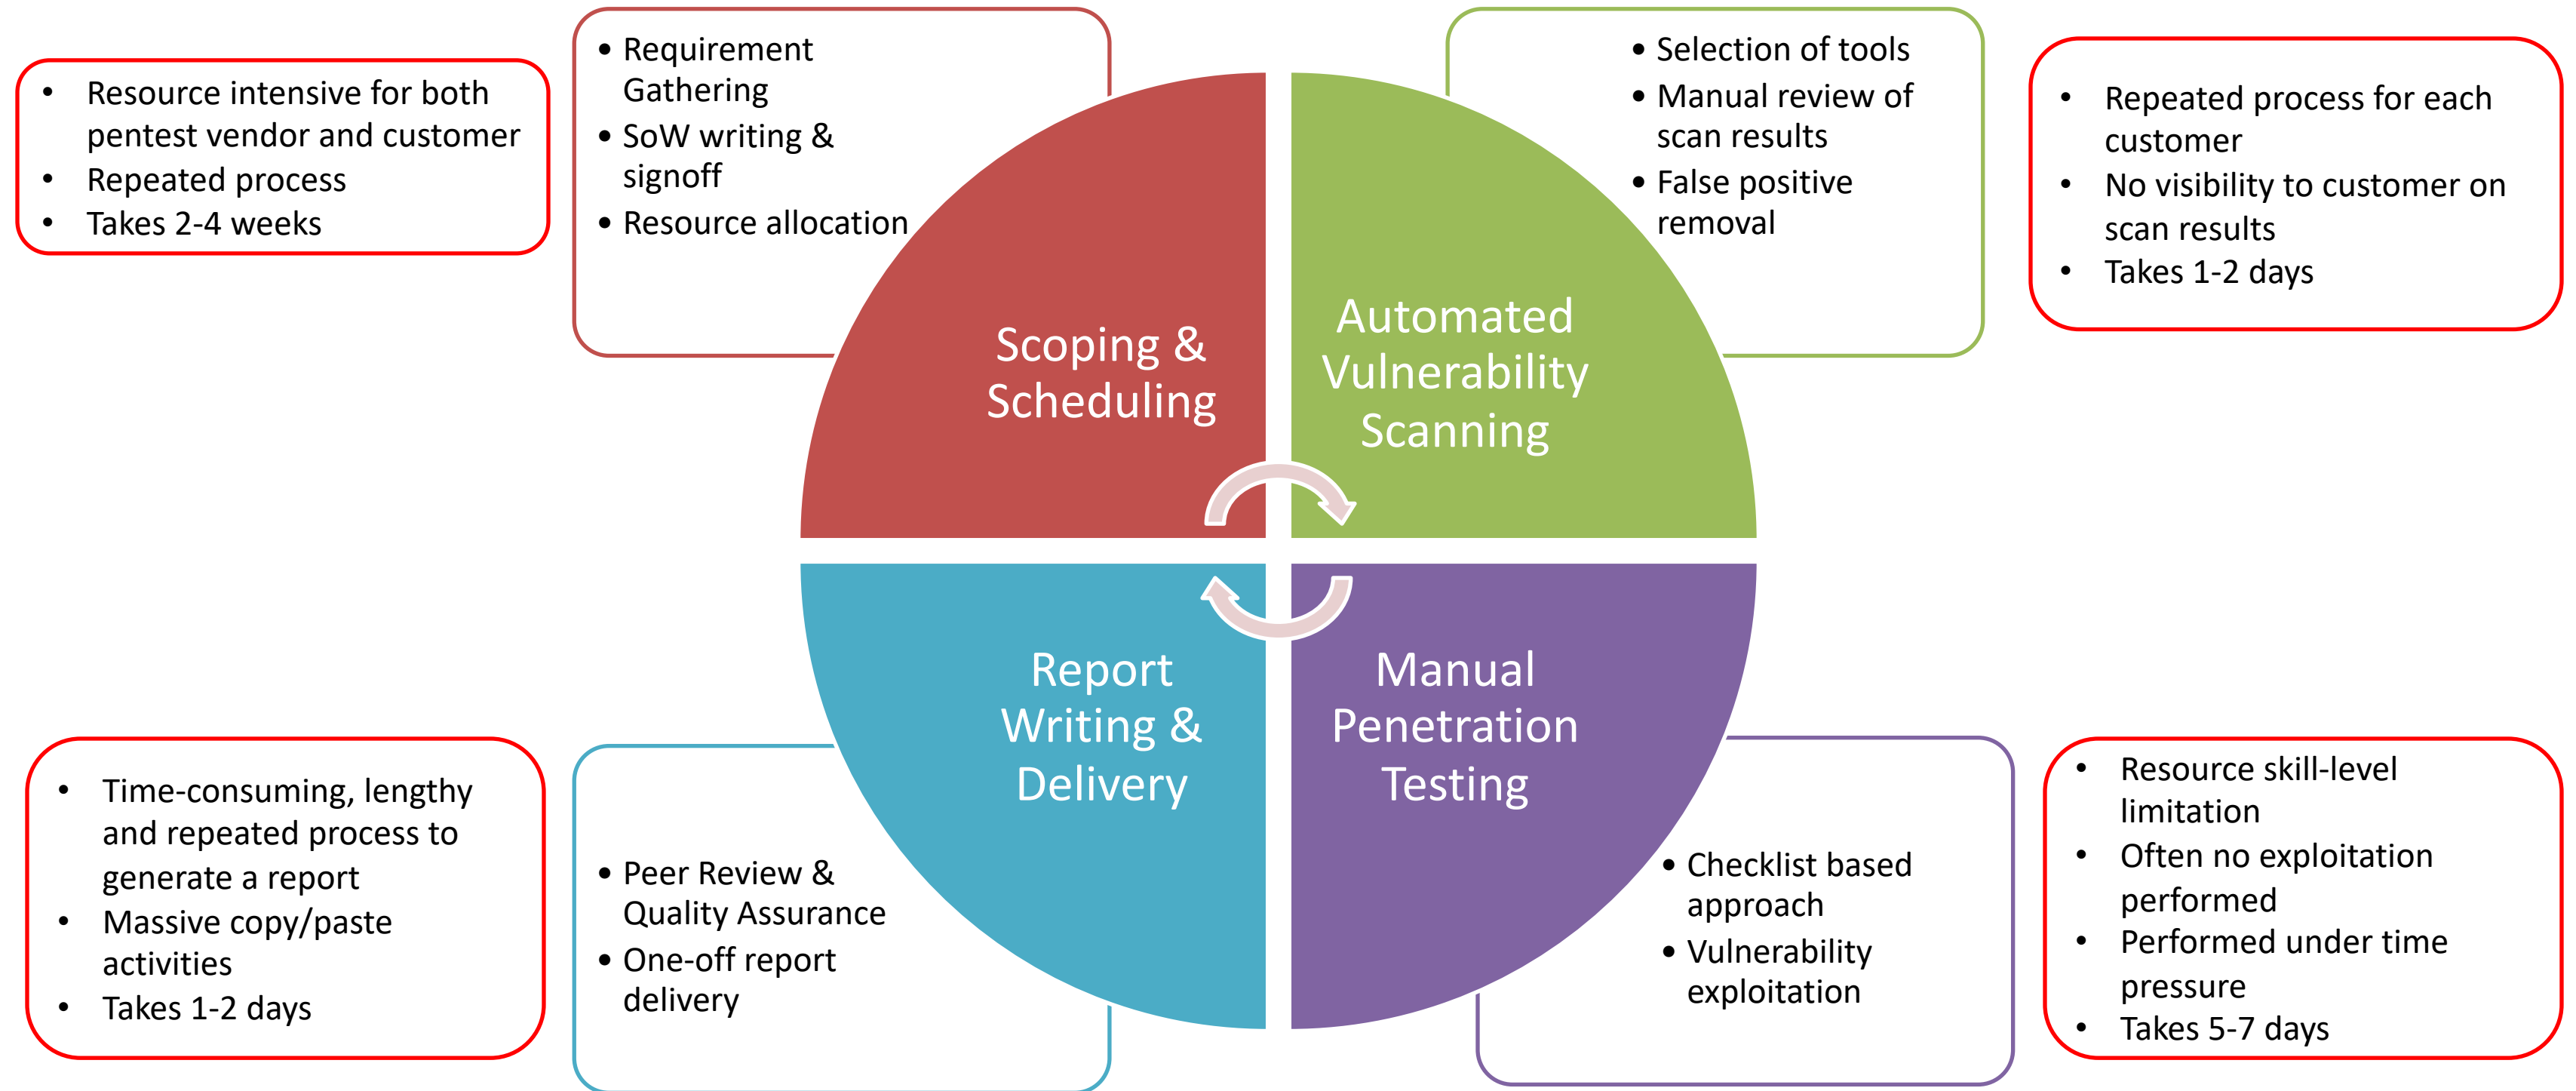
- Resource intensive for both pentest vendor and customer
- Repeated process
- Takes 2-4 weeks

- Requirement Gathering
- SoW writing & signoff
- Resource allocation

- Selection of tools
- Manual review of scan results
- False positive removal

- Repeated process for each customer
- No visibility to customer on scan results
- Takes 1-2 days

Scoping & Scheduling

Automated Vulnerability Scanning

Report Writing & Delivery

Manual Penetration Testing

- Time-consuming, lengthy and repeated process to generate a report
- Massive copy/paste activities
- Takes 1-2 days

- Peer Review & Quality Assurance
- One-off report delivery

- Checklist based approach
- Vulnerability exploitation

- Resource skill-level limitation
- Often no exploitation performed
- Performed under time pressure
- Takes 5-7 days